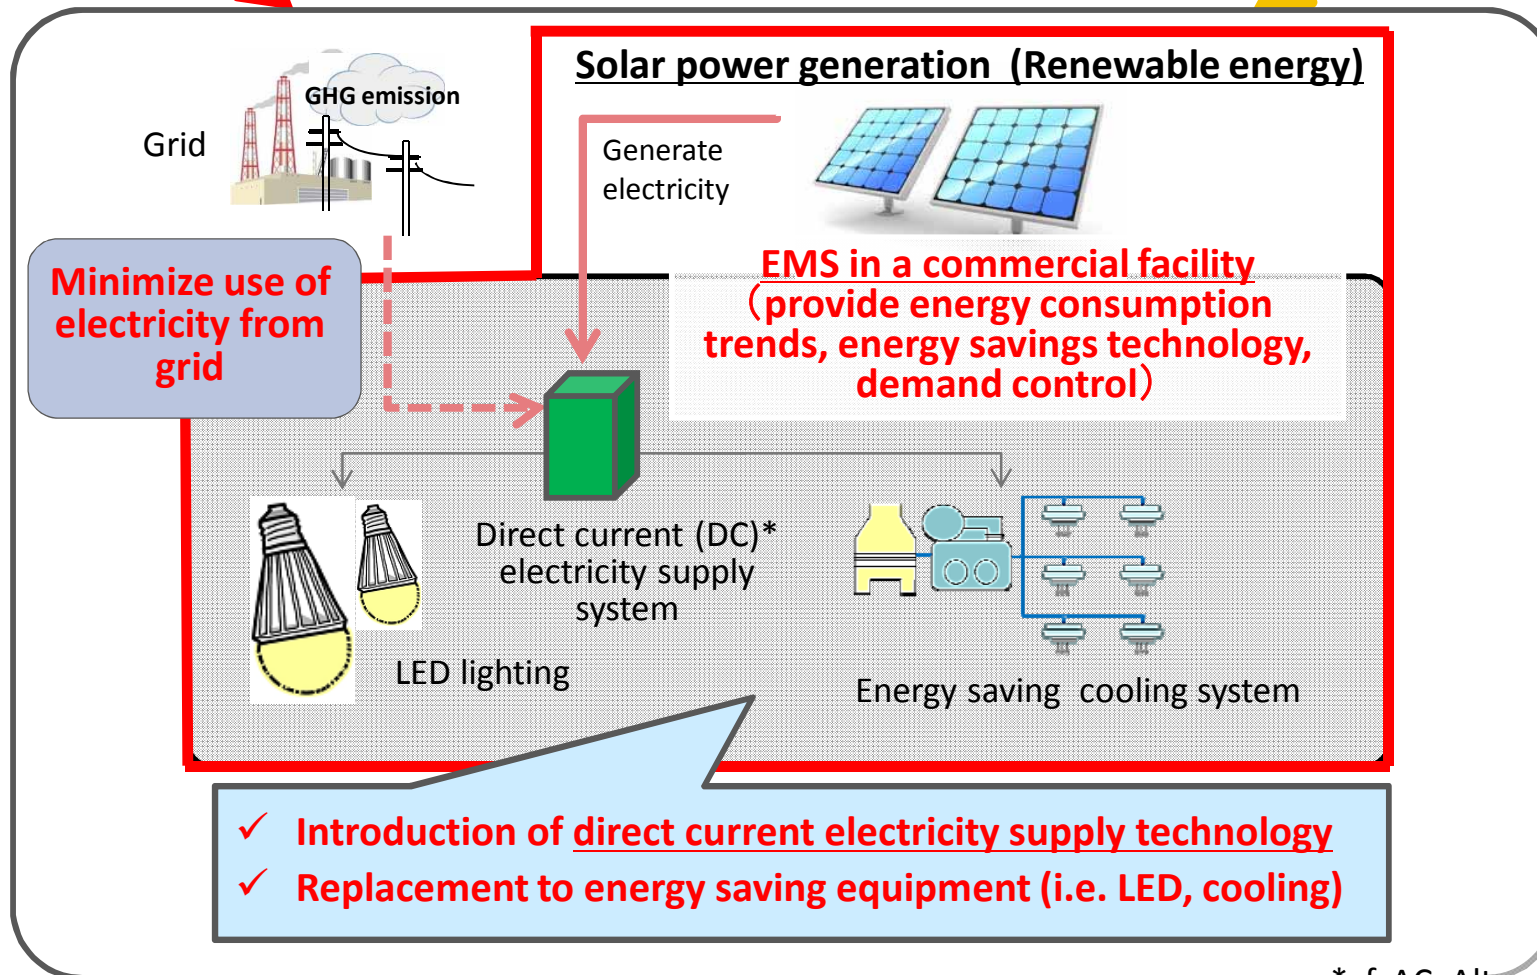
Solar power generation (Renewable energy)

GHG emission

Grid

Generate electricity

Minimize use of electricity from grid

EMS in a commercial facility (provide energy consumption trends, energy savings technology, demand control)

Direct current (DC)* electricity supply system

LED lighting

Energy saving cooling system

✓ Introduction of direct current electricity supply technology
✓ Replacement to energy saving equipment (i.e. LED, cooling)

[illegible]